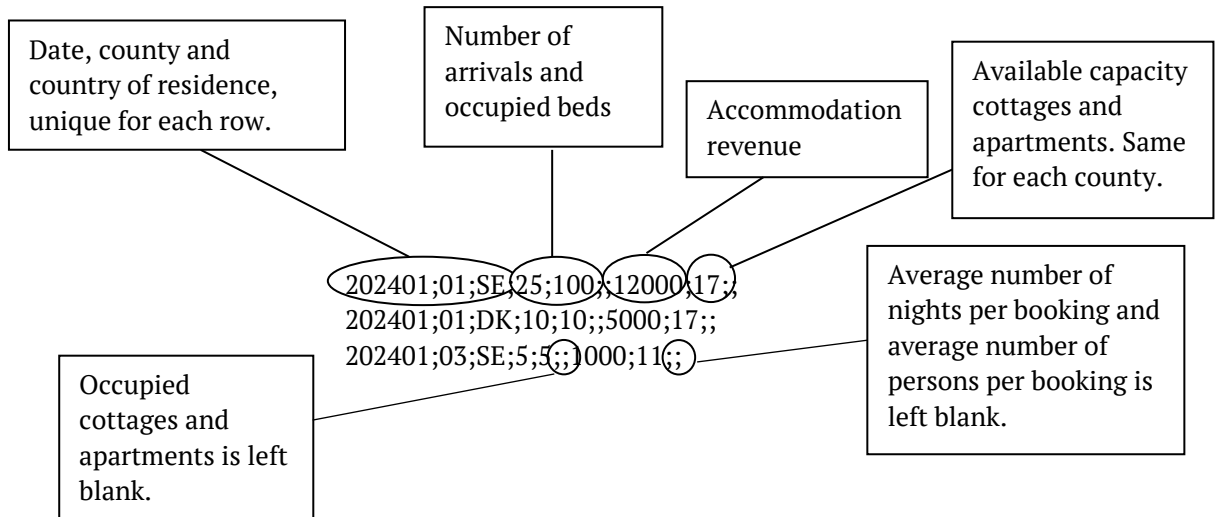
Date, county and country of residence, unique for each row.

Number of arrivals and occupied beds

Accommodation revenue

Available capacity cottages and apartments. Same for each county.

202401;01;SE;25;100;;12000;17;;
202401;01;DK;10;10;;5000;17;;
202401;03;SE;5;5;;1000;11;;

Average number of nights per booking and average number of persons per booking is left blank.

Occupied cottages and apartments is left blank.